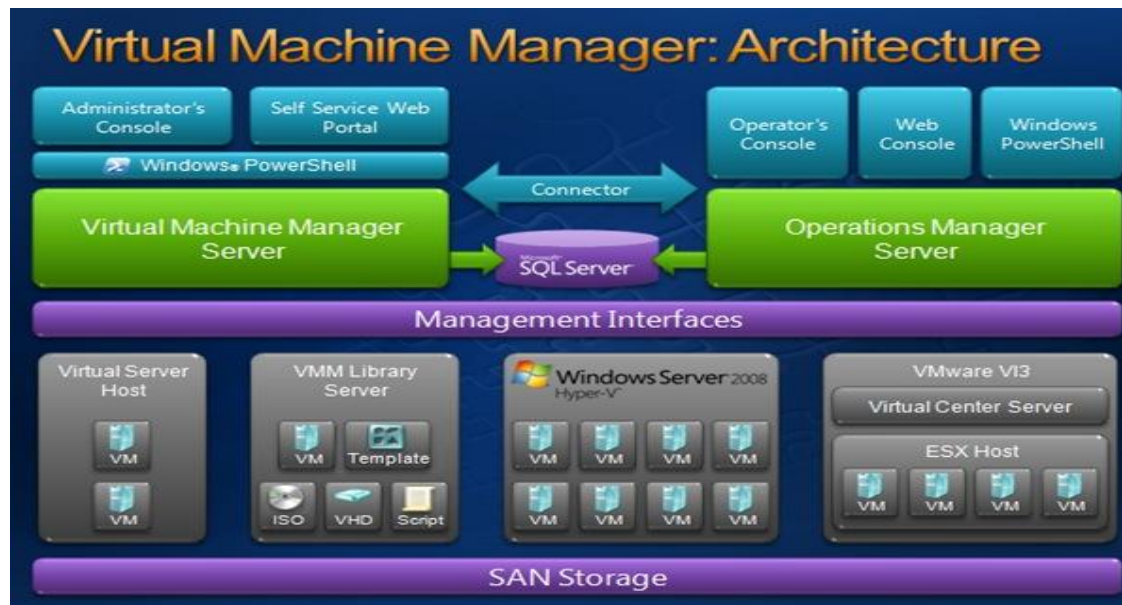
Virtual Machine Manager: Architecture

Administrator's Console

Self Service Web Portal

Windows PowerShell

Operator's Console

Web Console

Windows PowerShell

Connector

Virtual Machine Manager Server

Microsoft SQL Server

Operations Manager Server

Management Interfaces

Virtual Server Host

VM

VM

VMM Library Server

VM

Template

ISO

VHD

Script

Windows Server 2008 Hyper-V

VM VM VM VM

VM VM VM VM

VMware VI3

Virtual Center Server

ESX Host

VM VM VM VM

SAN Storage